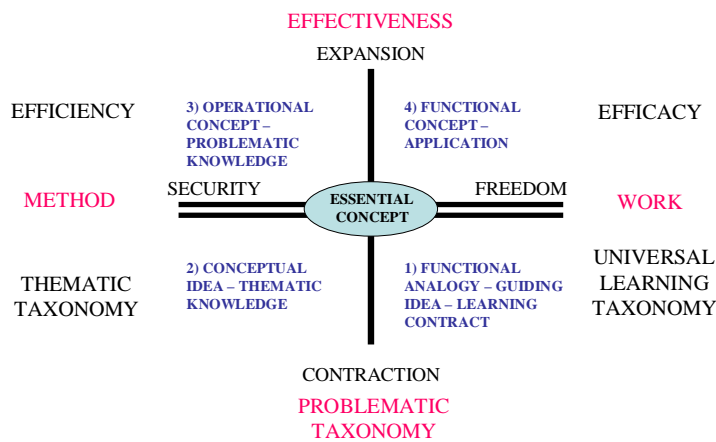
EFFECTIVENESS

EXPANSION

EFFICIENCY

3) OPERATIONAL CONCEPT – PROBLEMATIC KNOWLEDGE

4) FUNCTIONAL CONCEPT – APPLICATION

EFFICACY

METHOD

SECURITY

ESSENTIAL CONCEPT

FREEDOM

WORK

THEMATIC TAXONOMY

2) CONCEPTUAL IDEA – THEMATIC KNOWLEDGE

1) FUNCTIONAL ANALOGY – GUIDING IDEA – LEARNING CONTRACT

UNIVERSAL LEARNING TAXONOMY

CONTRACTION

PROBLEMATIC TAXONOMY